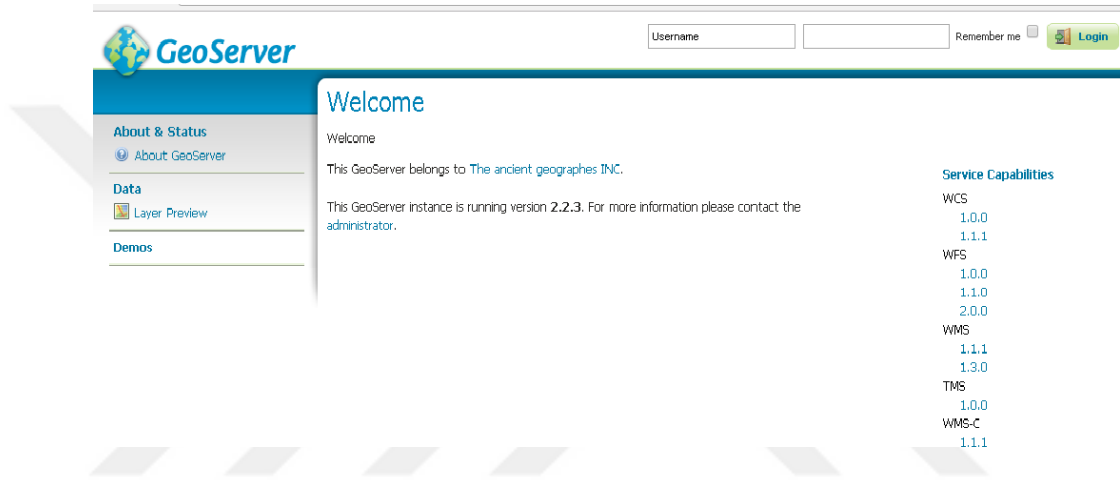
GeoServer

Username

Remember me

Login

About & Status

About GeoServer

Data

Layer Preview

Demos

Welcome

Welcome

This GeoServer belongs to The ancient geographes INC.

This GeoServer instance is running version 2.2.3. For more information please contact the administrator.

Service Capabilities

WCS
1.0.0
1.1.1
WFS
1.0.0
1.1.0
2.0.0
WMS
1.1.1
1.3.0
TMS
1.0.0
WMS-C
1.1.1